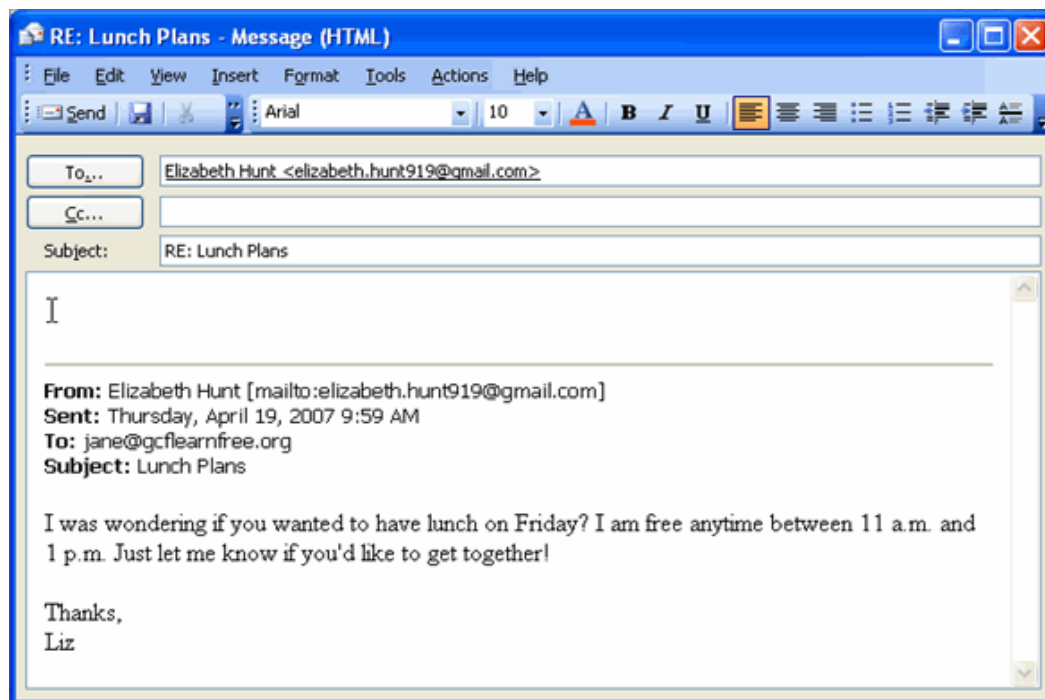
RE: Lunch Plans - Message (HTML)

File Edit View Insert Format Tools Actions Help

Send Arial 10 B I U

To...
Elizabeth Hunt <elizabeth.hunt919@gmail.com>
Cc...
Subject: RE: Lunch Plans

From: Elizabeth Hunt [mailto:elizabeth.hunt919@gmail.com]
Sent: Thursday, April 19, 2007 9:59 AM
To: jane@gcflearnfree.org
Subject: Lunch Plans

I was wondering if you wanted to have lunch on Friday? I am free anytime between 11 a.m. and 1 p.m. Just let me know if you'd like to get together!

Thanks,
Liz